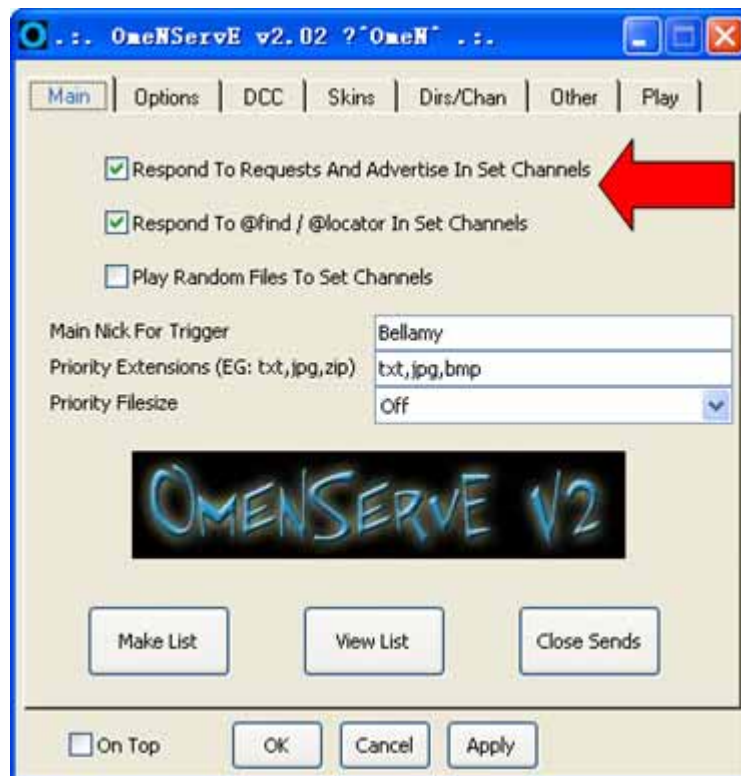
.:. OmeNServE v2.02 ?˚OmeN˚ .:.

Main | Options | DCC | Skins | Dirs/Chan | Other | Play

Respond To Requests And Advertise In Set Channels

Respond To @find / @locator In Set Channels

Play Random Files To Set Channels

Main Nick For Trigger | Bellamy
Priority Extensions (EG: txt,jpg,zip) | txt,jpg,bmp
Priority Filesize | Off

OMENSERVE V2

Make List

View List

Close Sends

On Top

OK

Cancel

Apply